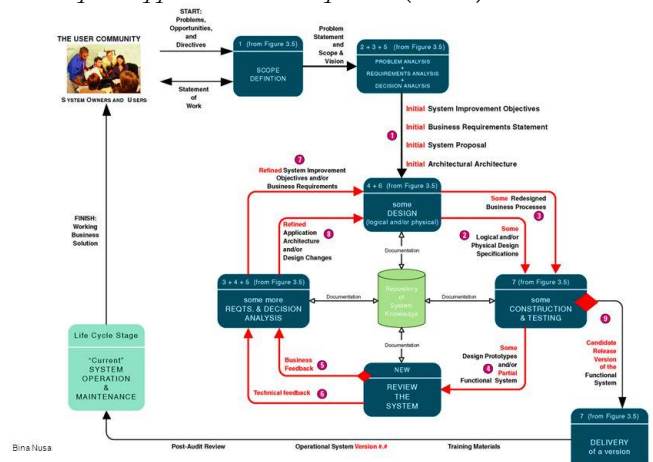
THE USER COMMUNITY

SYSTEM OWNERS AND USERS

START: Problems, Opportunities, and Directives

Statement of Work

1 (from Figure 3.5)
SCOPE DEFINTION

Problem Statement and Scope & Vision

2 + 3 + 5 (from Figure 3.5)
PROBLEM ANALYSIS + REQUIREMENTS ANALYSIS + DECISION ANALYSIS

1
Initial System Improvement Objectives
Initial Business Requirements Statement
Initial System Proposal
Initial Architectural Architecture

7
Refined System Improvement Objectives and/or Business Requirements

4 + 6 (from Figure 3.5)
some DESIGN (logical and/or physical)

Some Redesigned Business Processes 3

8
Refined Application Architecture and/or Design Changes

2 Some Logical and/or Physical Design Specifications

Documentation

Documentation

Documentation

Repository of System Knowledge

3 + 4 + 5 (from Figure 3.5)
some more REQTS. & DECISION ANALYSIS

7 (from Figure 3.5)
some CONSTRUCTION & TESTING

9

Candidate Release Version of the Functional System

Business Feedback 5

Technical feedback 6

NEW REVIEW THE SYSTEM

4 Some Design Prototypes and/or Partial Functional System

FINISH: Working Business Solution

Life Cycle Stage
"Current" SYSTEM OPERATION & MAINTENANCE

7 (from Figure 3.5)
DELIVERY of a version

Post-Audit Review

Operational System Version #.#

Training Materials

Bina Nusa